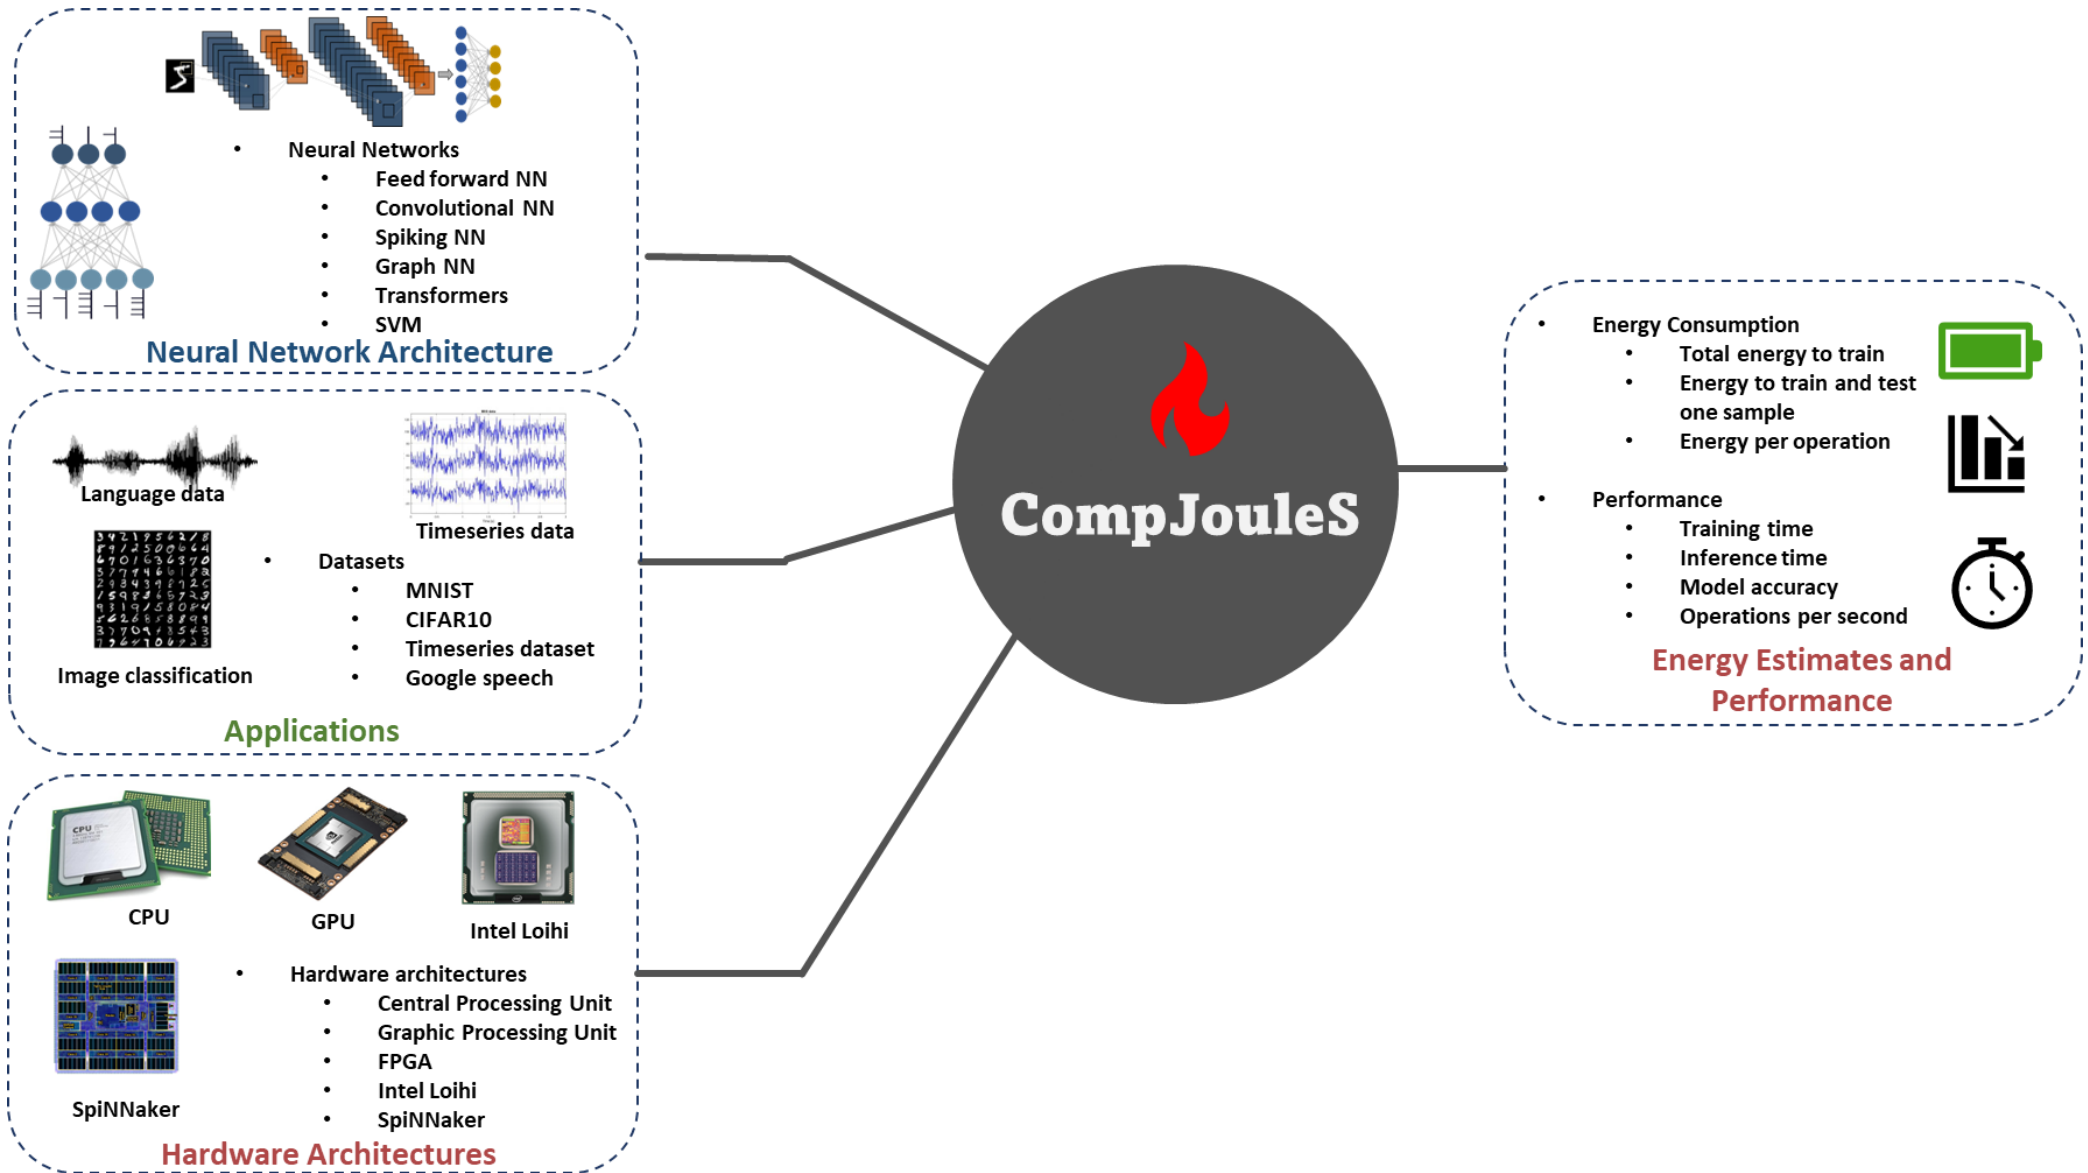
- Neural Networks
  - Feed forward NN
  - Convolutional NN
  - Spiking NN
  - Graph NN
  - Transformers
  - SVM

Neural Network Architecture

Language data

Timeseries data

- Datasets
  - MNIST
  - CIFAR10
  - Timeseries dataset
  - Google speech

Image classification

Applications

CPU

GPU

Intel Loihi

- Hardware architectures
  - Central Processing Unit
  - Graphic Processing Unit
  - FPGA
  - Intel Loihi
  - SpiNNaker

SpiNNaker

Hardware Architectures

CompJouleS

- Energy Consumption
  - Total energy to train
  - Energy to train and test one sample
  - Energy per operation

- Performance
  - Training time
  - Inference time
  - Model accuracy
  - Operations per second

Energy Estimates and Performance